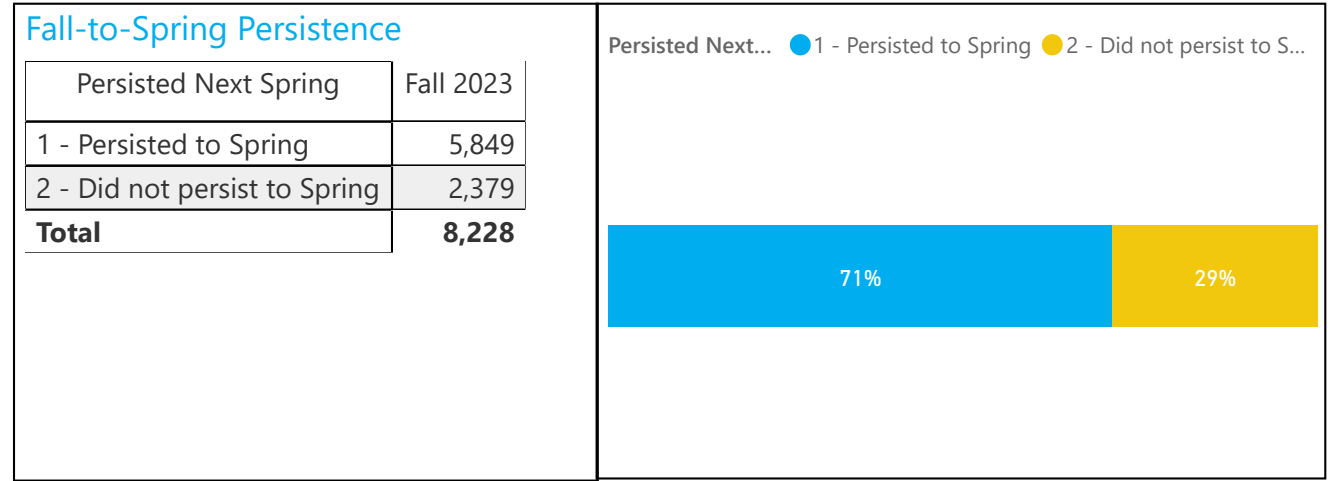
Fall-to-Spring Persistence

| Persisted Next Spring | Fall 2023 |
|---|---|
| 1 - Persisted to Spring | 5,849 |
| 2 - Did not persist to Spring | 2,379 |
| **Total** | **8,228** |

Persisted Next... 1 - Persisted to Spring 2 - Did not persist to S...

71%

29%